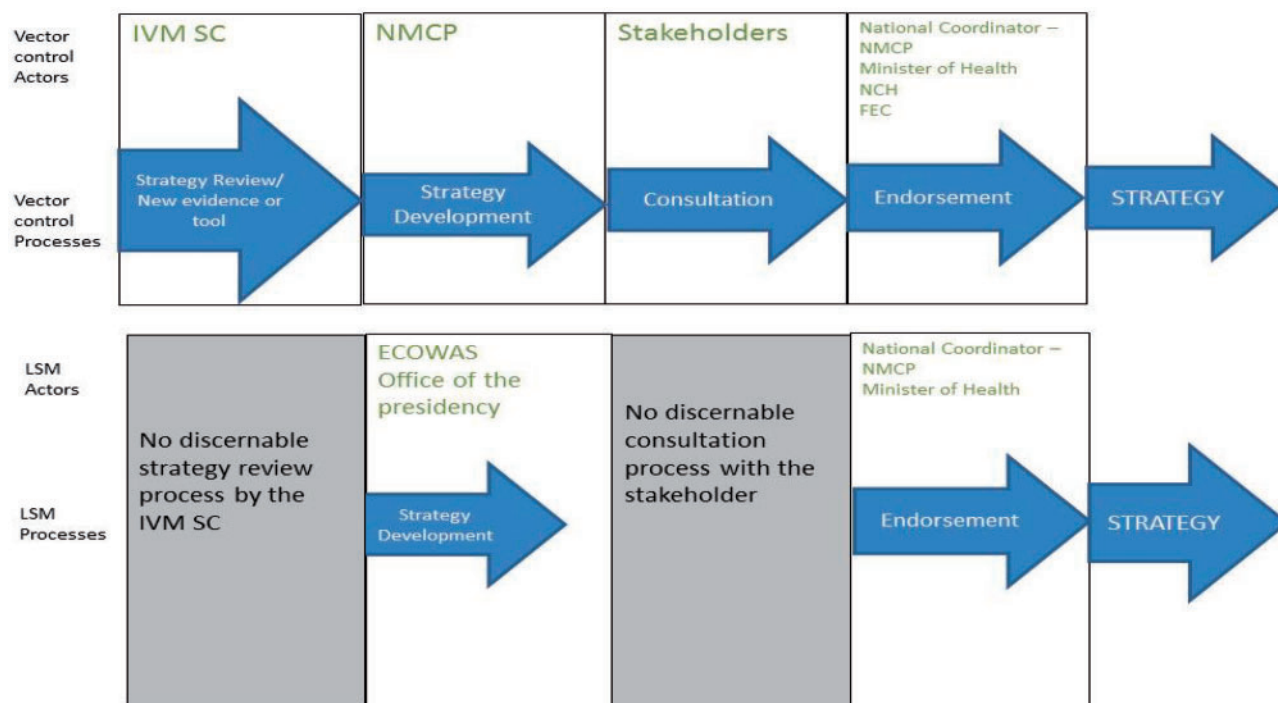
Vector control Actors

IVM SC

NMCP

Stakeholders

National Coordinator – NMCP
Minister of Health
NCH
FEC

Vector control Processes

Strategy Review/ New evidence or tool

Strategy Development

Consultation

Endorsement

STRATEGY

LSM Actors

No discernable strategy review process by the IVM SC

ECOWAS Office of the presidency

No discernable consultation process with the stakeholder

National Coordinator – NMCP
Minister of Health

LSM Processes

Strategy Development

Endorsement

STRATEGY